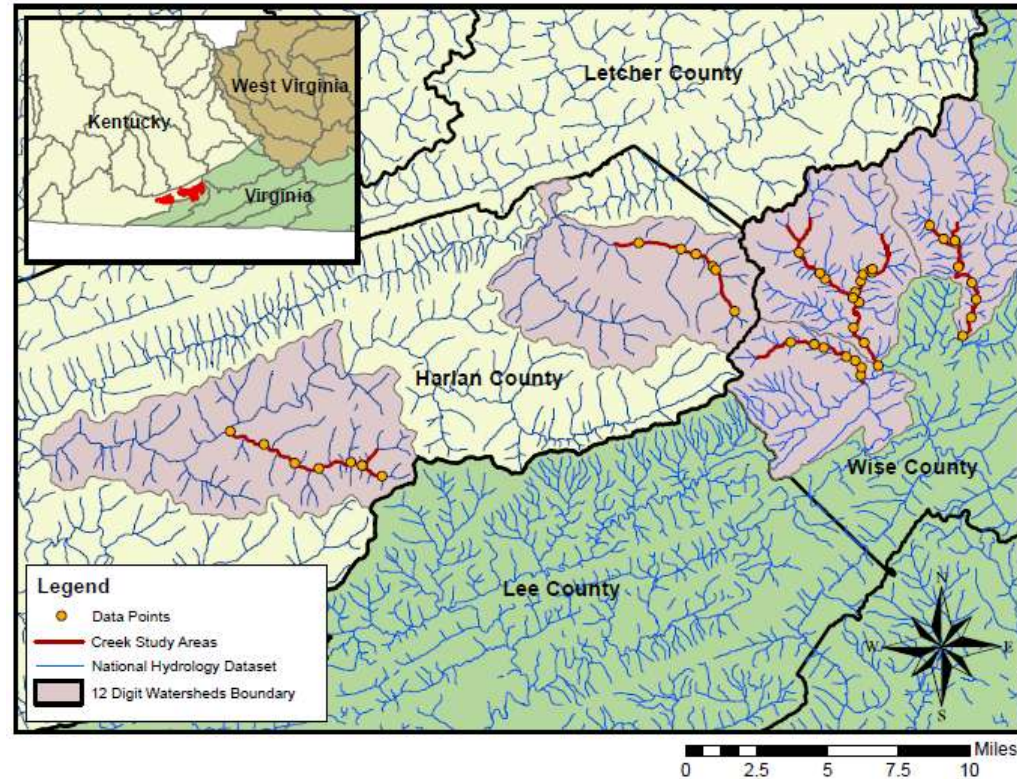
West Virginia
Kentucky
Virginia
Letcher County
Harlan County
Wise County
Lee County
Legend
Data Points
Creek Study Areas
National Hydrology Dataset
12 Digit Watersheds Boundary
N
W
E
S
Miles
0 2.5 5 7.5 10